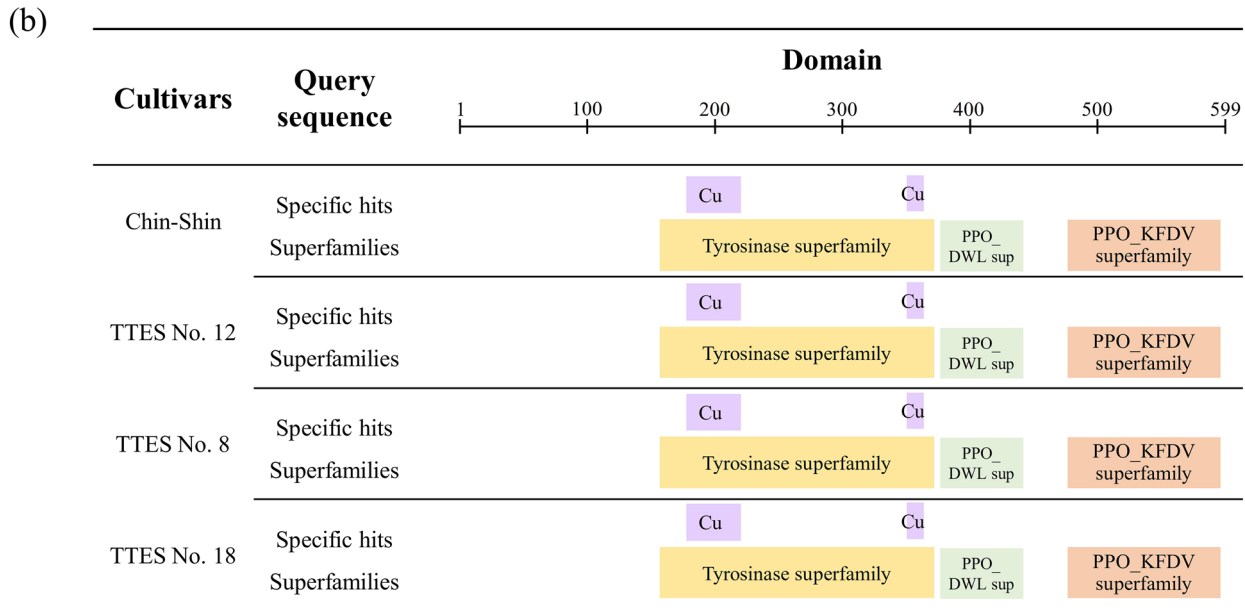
(b)

| Cultivars | Query sequence | Domain 1 100 200 300 400 500 599 |
|---|---|---|
| Chin-Shin | Specific hits | Cu Cu |
| | Superfamilies | Tyrosinase superfamily PPO_ DWL sup PPO_KFDV superfamily |
| TTES No. 12 | Specific hits | Cu Cu |
| | Superfamilies | Tyrosinase superfamily PPO_ DWL sup PPO_KFDV superfamily |
| TTES No. 8 | Specific hits | Cu Cu |
| | Superfamilies | Tyrosinase superfamily PPO_ DWL sup PPO_KFDV superfamily |
| TTES No. 18 | Specific hits | Cu Cu |
| | Superfamilies | Tyrosinase superfamily PPO_ DWL sup PPO_KFDV superfamily |